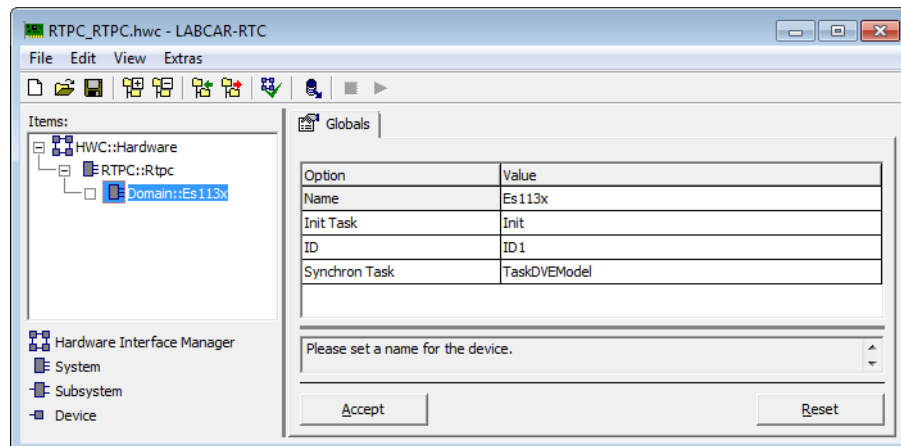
RTPC_RTPC.hwc - LABCAR-RTC

File Edit View Extras

Items:

HWC::Hardware
RTPC::Rtpc
Domain::Es113x

Hardware Interface Manager
System
Subsystem
Device

Globals

| Option | Value |
|---|---|
| Name | Es113x |
| Init Task | Init |
| ID | ID1 |
| Synchron Task | TaskDVEModel |

Please set a name for the device.

Accept

Reset